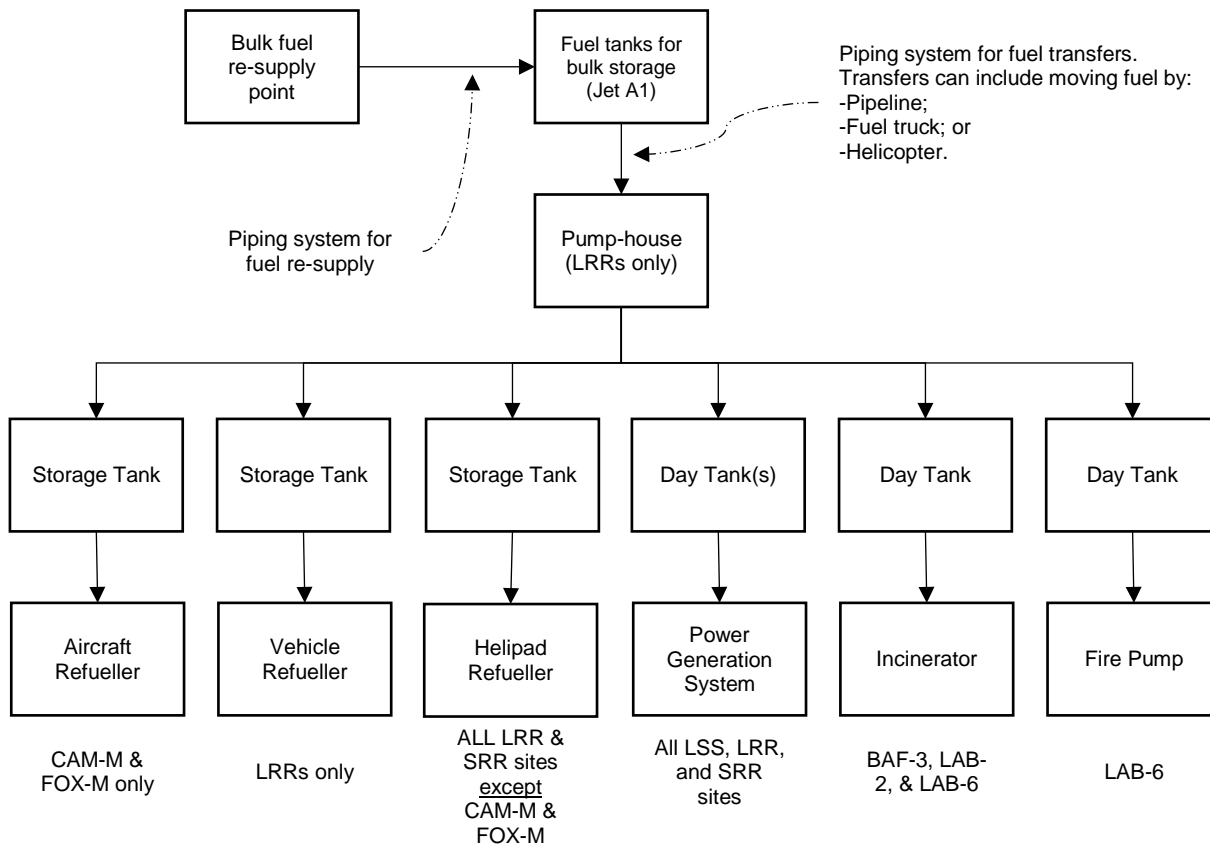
Bulk fuel re-supply point

Fuel tanks for bulk storage (Jet A1)

Piping system for fuel transfers. Transfers can include moving fuel by:
-Pipeline;
-Fuel truck; or
-Helicopter.

Piping system for fuel re-supply

Pump-house (LRRs only)

Storage Tank

Storage Tank

Storage Tank

Day Tank(s)

Day Tank

Day Tank

Aircraft Refueller

Vehicle Refueller

Helipad Refueller

Power Generation System

Incinerator

Fire Pump

CAM-M & FOX-M only

LRRs only

ALL LRR & SRR sites except CAM-M & FOX-M

All LSS, LRR, and SRR sites

BAF-3, LAB-2, & LAB-6

LAB-6